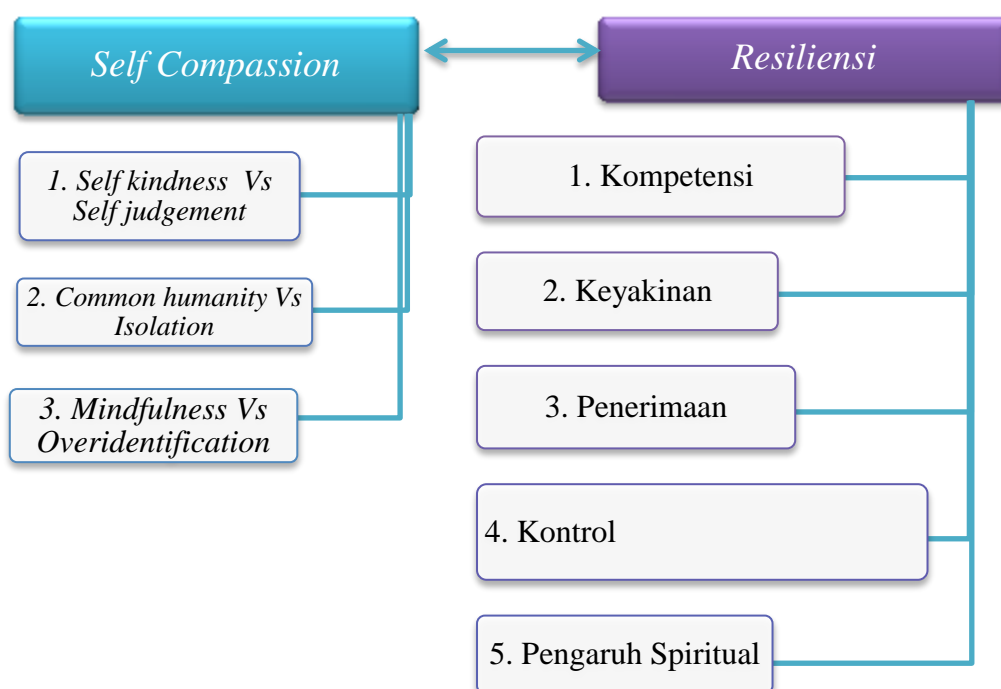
Self Compassion

Resiliensi

1. Self kindness Vs Self judgement

2. Common humanity Vs Isolation

3. Mindfulness Vs Overidentification

1. Kompetensi

2. Keyakinan

3. Penerimaan

4. Kontrol

5. Pengaruh Spiritual